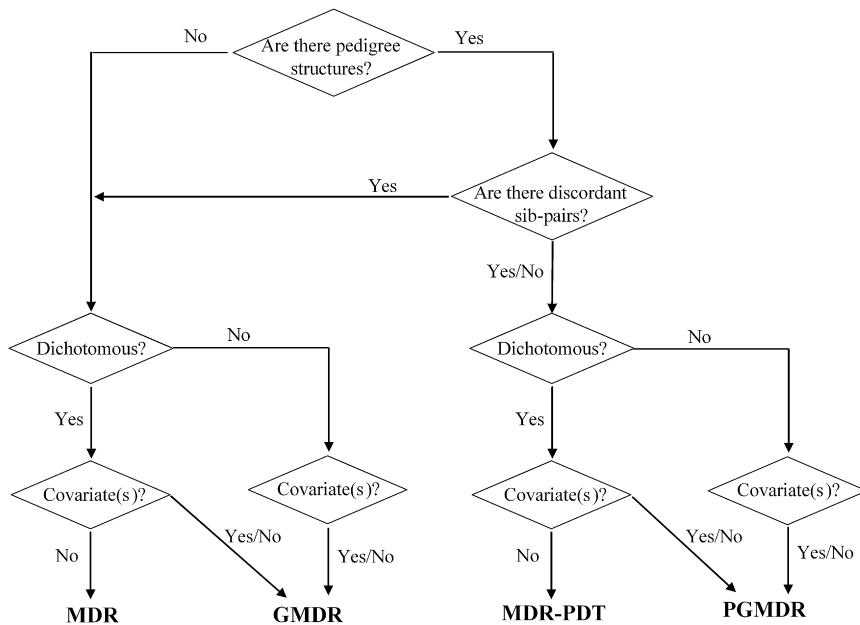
No

Are there pedigree structures?

Yes

Yes

Are there discordant sib-pairs?

Yes/No

Dichotomous?

No

Dichotomous?

No

Yes

Yes

Covariate(s)?

Covariate(s)?

Covariate(s)?

Covariate(s)?

No

Yes/No

Yes/No

No

Yes/No

Yes/No

MDR

GMDR

MDR-PDT

PGMDR